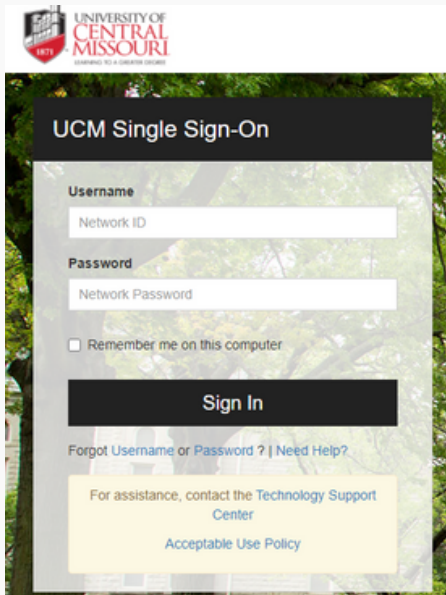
1871

UNIVERSITY OF CENTRAL MISSOURI
LEARNING TO A GREATER DEGREE

UCM Single Sign-On

Username

Network ID

Password

Network Password

Remember me on this computer

Sign In

Forgot Username or Password ? | Need Help?

For assistance, contact the Technology Support Center

Acceptable Use Policy